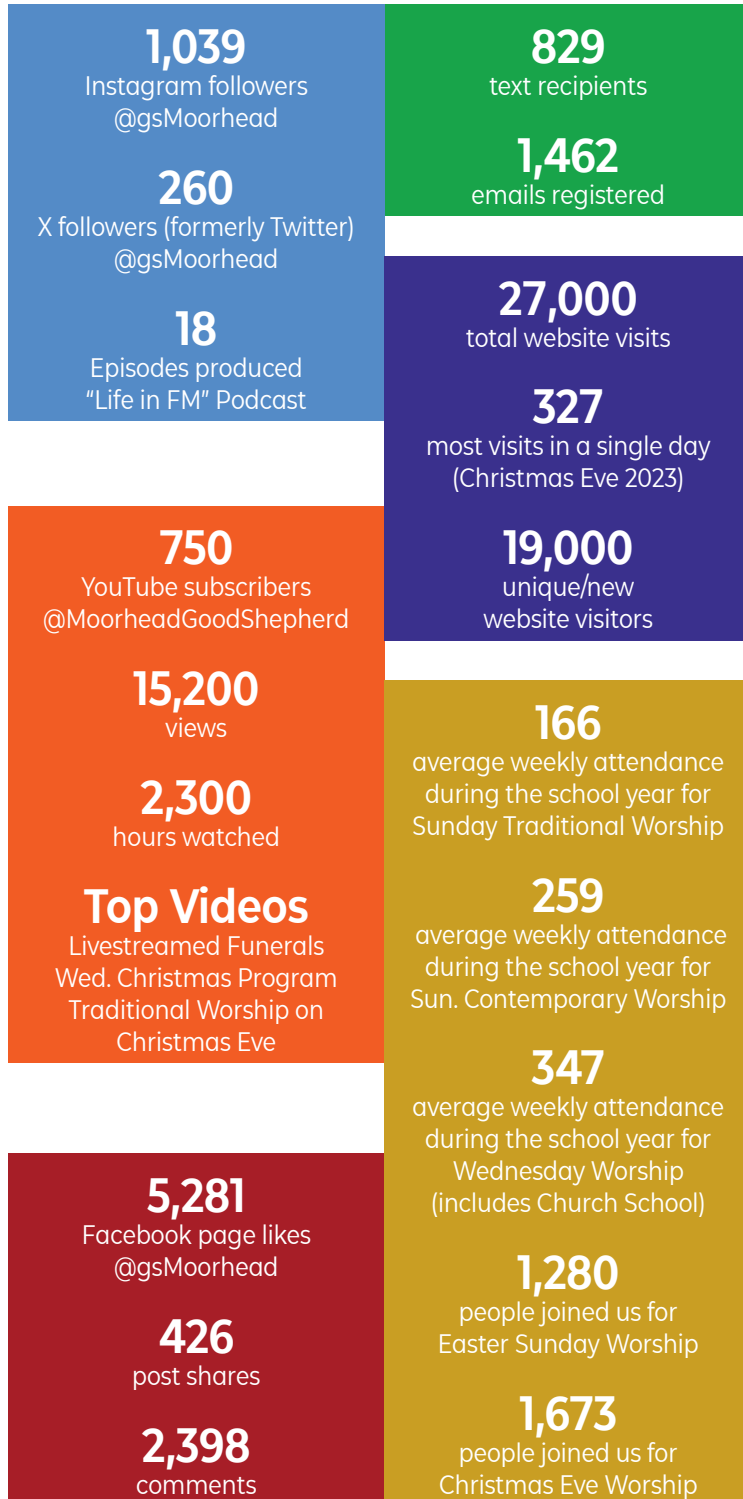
1,039
Instagram followers
@gsMoorhead

260
X followers (formerly Twitter)
@gsMoorhead

18
Episodes produced
“Life in FM” Podcast

750
YouTube subscribers
@MoorheadGoodShepherd

15,200
views

2,300
hours watched

Top Videos
Livestreamed Funerals
Wed. Christmas Program
Traditional Worship on
Christmas Eve

5,281
Facebook page likes
@gsMoorhead

426
post shares

2,398
comments

829
text recipients

1,462
emails registered

27,000
total website visits

327
most visits in a single day
(Christmas Eve 2023)

19,000
unique/new
website visitors

166
average weekly attendance
during the school year for
Sunday Traditional Worship

259
average weekly attendance
during the school year for
Sun. Contemporary Worship

347
average weekly attendance
during the school year for
Wednesday Worship
(includes Church School)

1,280
people joined us for
Easter Sunday Worship

1,673
people joined us for
Christmas Eve Worship